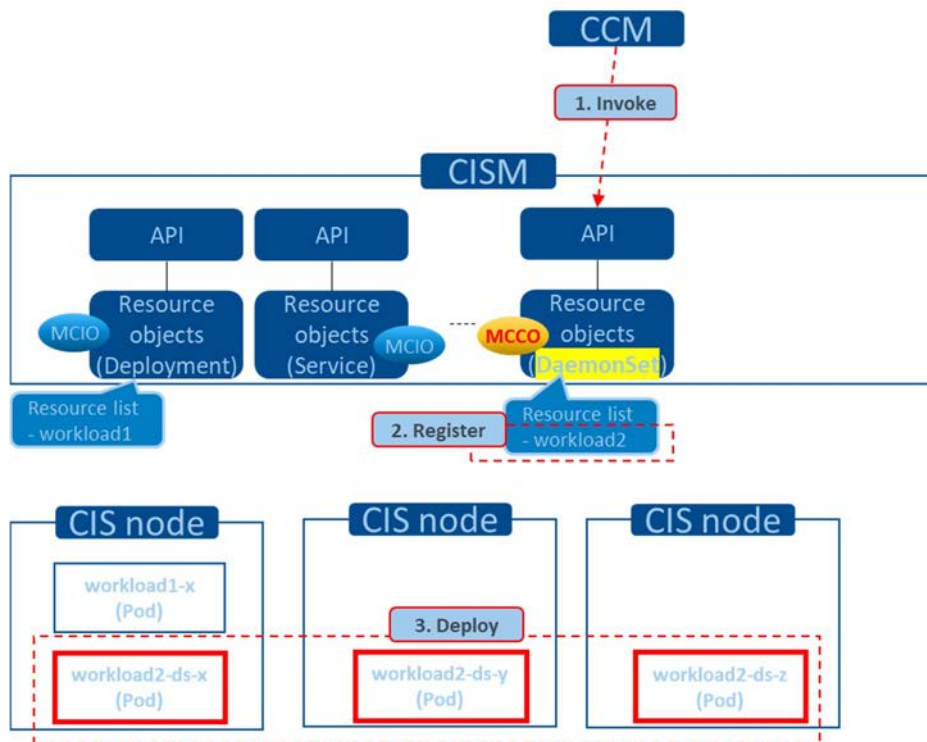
CCM

1. Invoke

CISM

API

Resource objects (Deployment)

MCIO

Resource list
- workload1

API

Resource objects (Service)

MCIO

API

Resource objects (DaemonSet)

MCCO

Resource list
- workload2

2. Register

CIS node

workload1-x (Pod)

workload2-ds-x (Pod)

CIS node

3. Deploy

workload2-ds-y (Pod)

CIS node

workload2-ds-z (Pod)